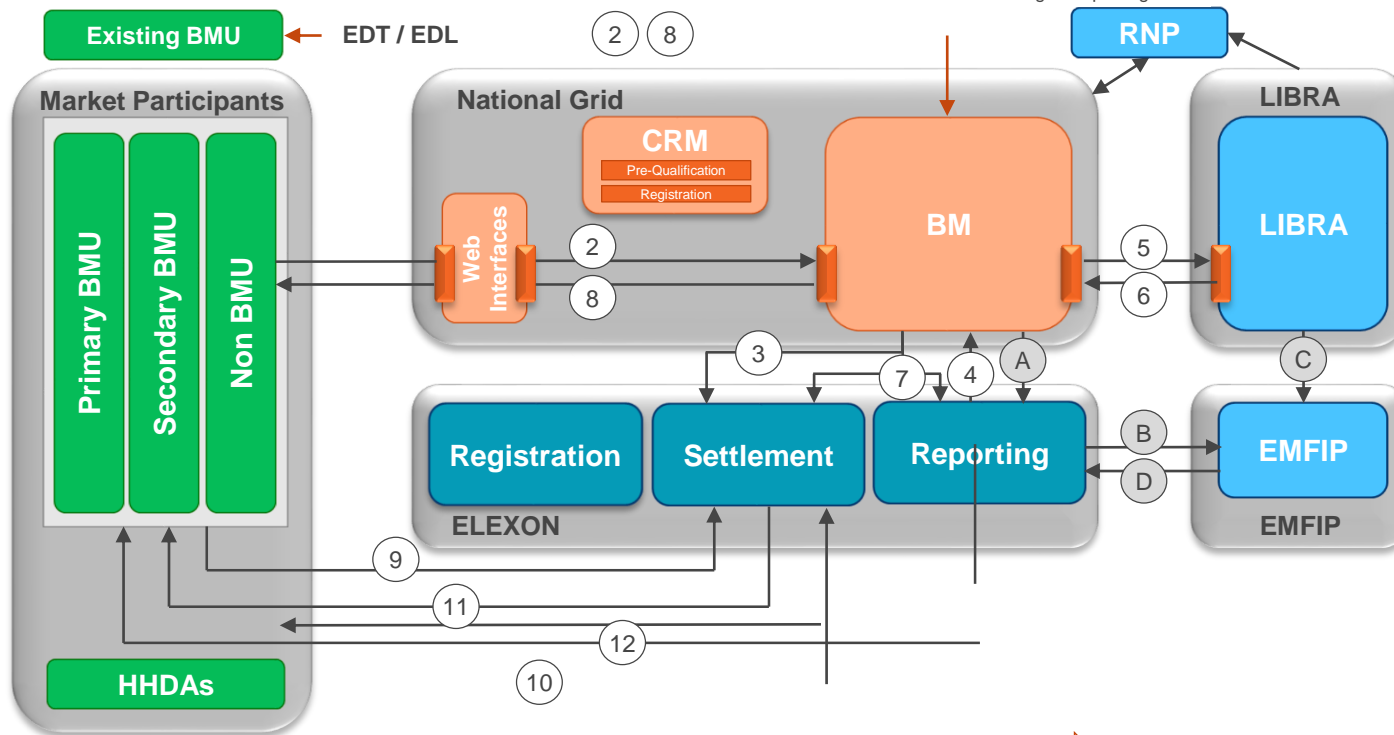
Existing BMU
EDT / EDL
2
8
RNP
Market Participants
National Grid
LIBRA
CRM
Pre-Qualification
Registration
BM
LIBRA
Primary BMU
Secondary BMU
Non BMU
Web Interfaces
2
8
5
6
3
7
4
A
C
Registration
Settlement
Reporting
B
D
EMFIP
ELEXON
EMFIP
9
11
12
10
HHDAs